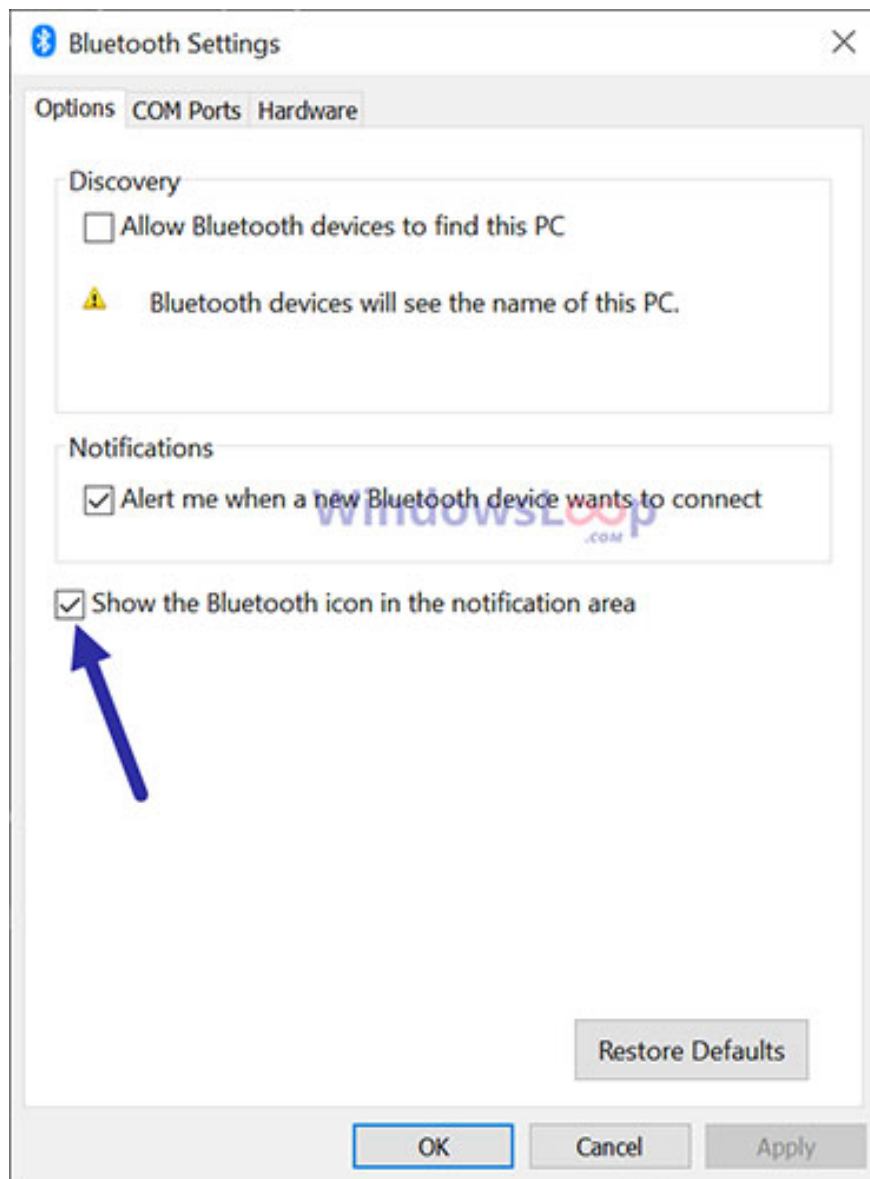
Bluetooth Settings

Options COM Ports Hardware

Discovery

Allow Bluetooth devices to find this PC

Bluetooth devices will see the name of this PC.

Notifications

Alert me when a new Bluetooth device wants to connect

WindowsLoop .COM

Show the Bluetooth icon in the notification area

Restore Defaults

OK Cancel Apply